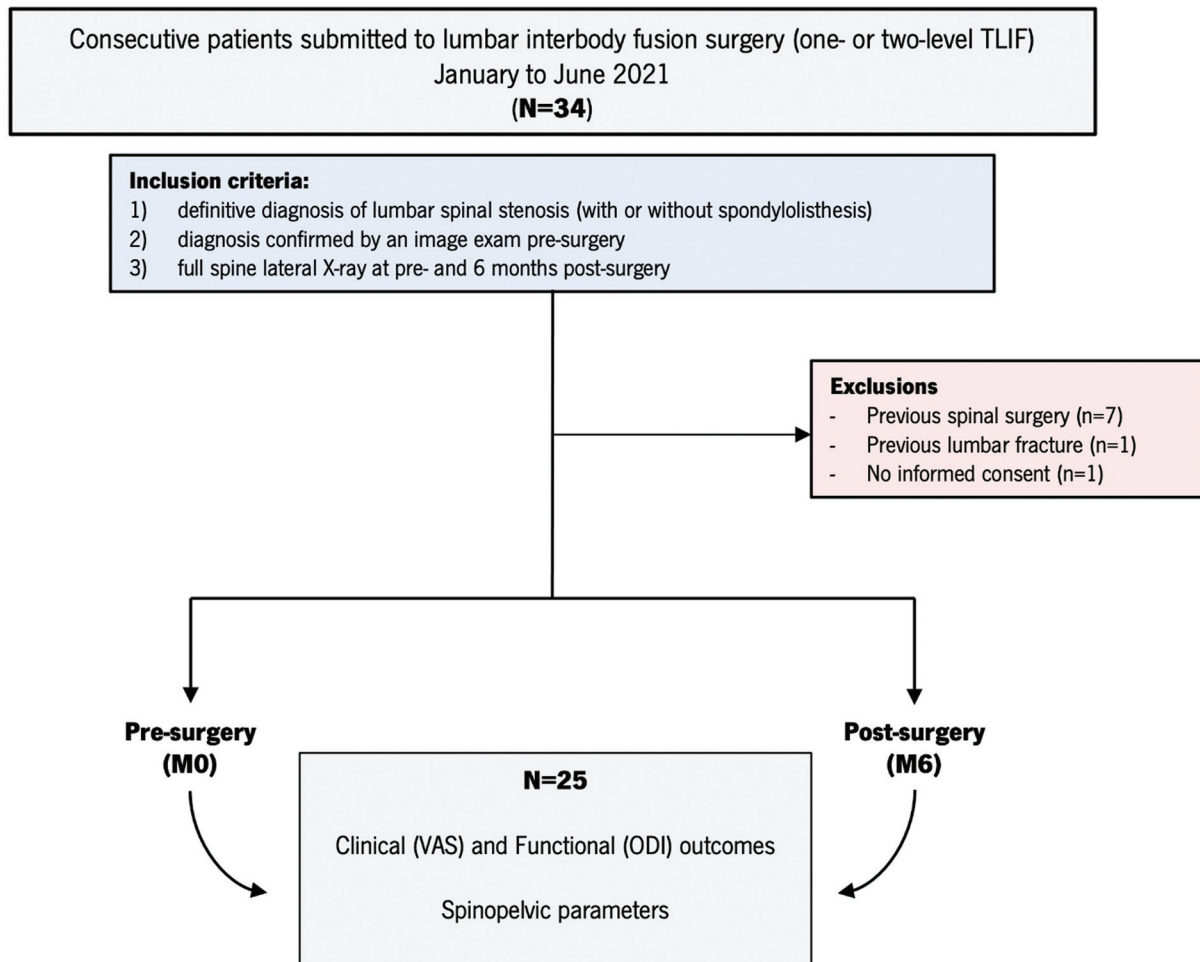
Consecutive patients submitted to lumbar interbody fusion surgery (one- or two-level TLIF)
January to June 2021
(N=34)

Inclusion criteria:
1) definitive diagnosis of lumbar spinal stenosis (with or without spondylolisthesis)
2) diagnosis confirmed by an image exam pre-surgery
3) full spine lateral X-ray at pre- and 6 months post-surgery

Exclusions
- Previous spinal surgery (n=7)
- Previous lumbar fracture (n=1)
- No informed consent (n=1)

Pre-surgery
(M0)

Post-surgery
(M6)

N=25

Clinical (VAS) and Functional (ODI) outcomes

Spinopelvic parameters